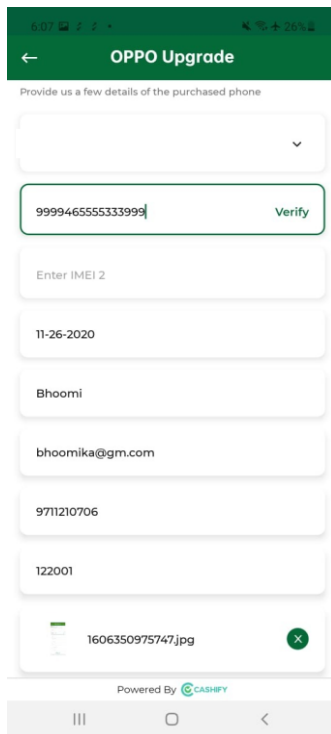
6:07 26%

←

OPPO Upgrade

Provide us a few details of the purchased phone

9999465555333999

Verify

Enter IMEI 2

11-26-2020

Bhoomi

bhoomika@gm.com

9711210706

122001

1606350975747.jpg

Powered By CASHIFY